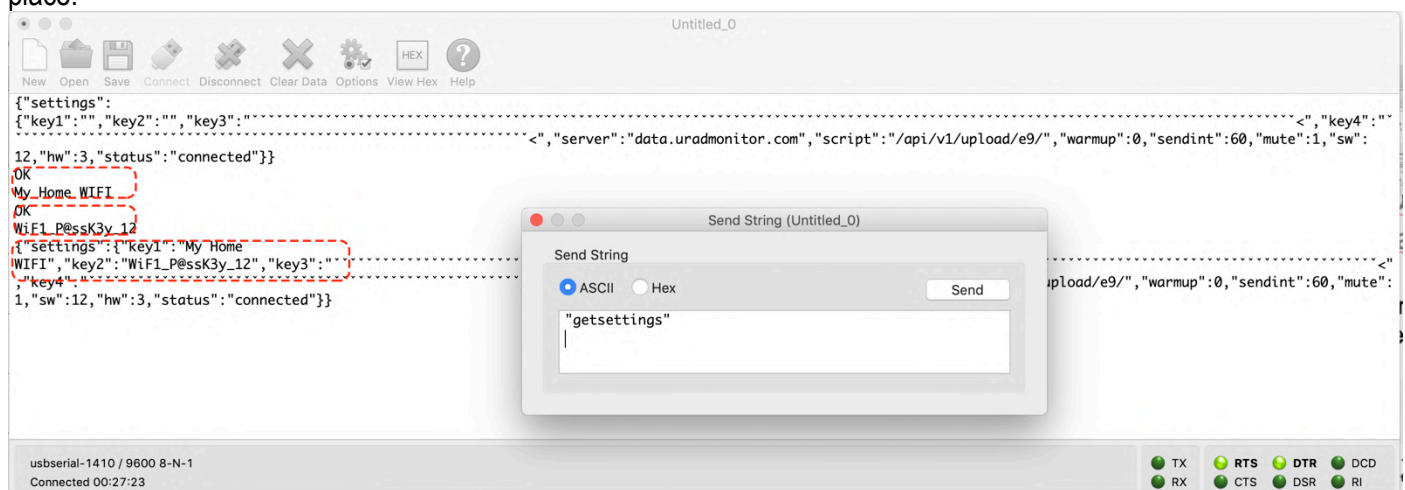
place:

Untitled_0

New Open Save Connect Disconnect Clear Data Options View Hex Help

{"settings":
{"key1":"","key2":"","key3":"<","key4":"<","server":"data.uradmonitor.com","script":"/api/v1/upload/e9/","warmup":0,"sendint":60,"mute":1,"sw":12,"hw":3,"status":"connected"}}
OK
My_Home_WIFI
OK
WiF1_P@ssK3y_12
{"settings":{"key1":"My Home WIFI","key2":"WiF1_P@ssK3y_12","key3":"<
,"key4":
upload/e9/","warmup":0,"sendint":60,"mute":1,"sw":12,"hw":3,"status":"connected"}}

Send String (Untitled_0)

Send String

ASCII Hex Send

"getsettings"

usbserial-1410 / 9600 8-N-1
Connected 00:27:23

TX RX RTS CTS DTR DSR DCD RI